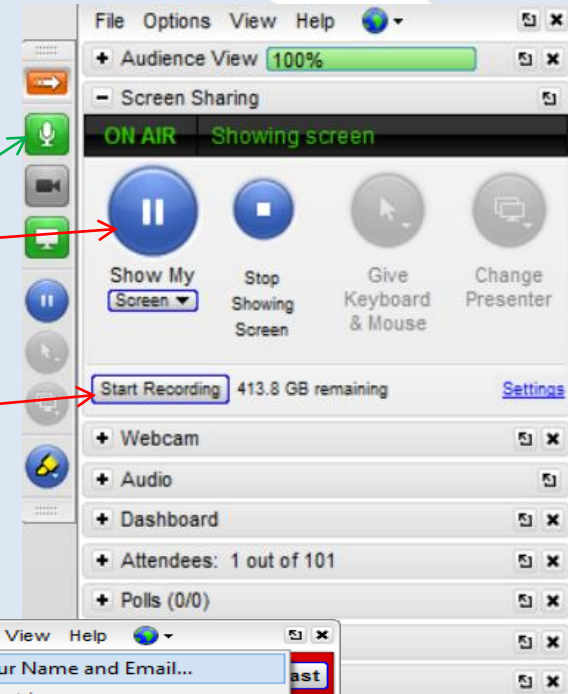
File Options View Help

+ Audience View 100%

- Screen Sharing

ON AIR Showing screen

Show My Screen ▼

Stop Showing Screen

Give Keyboard & Mouse

Change Presenter

Start Recording 413.8 GB remaining Settings

+ Webcam

+ Audio

+ Dashboard

+ Attendees: 1 out of 101

+ Polls (0/0)

View Help

ur Name and Email...

ast